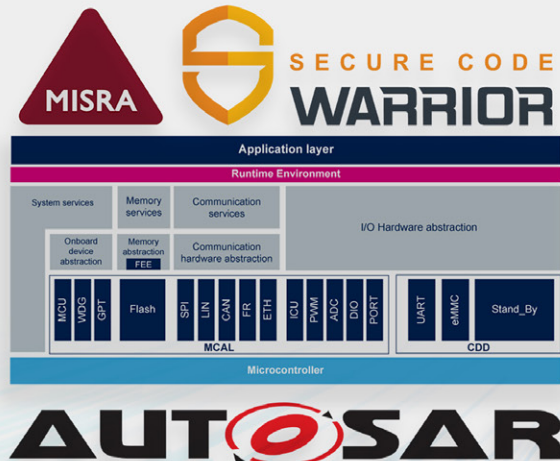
MISRA

SECURE CODE WARRIOR

Application layer

Runtime Environment

System services

Memory services

Communication services

I/O Hardware abstraction

Onboard device abstraction

Memory abstraction

FEE

Communication hardware abstraction

MCU

WDG

GPT

Flash

SPI

LIN

CAN

FR

ETH

ICU

PWM

ADC

DIO

PORT

UART

eMMC

Stand_By

MCAL

CDD

Microcontroller

AUTOSAR